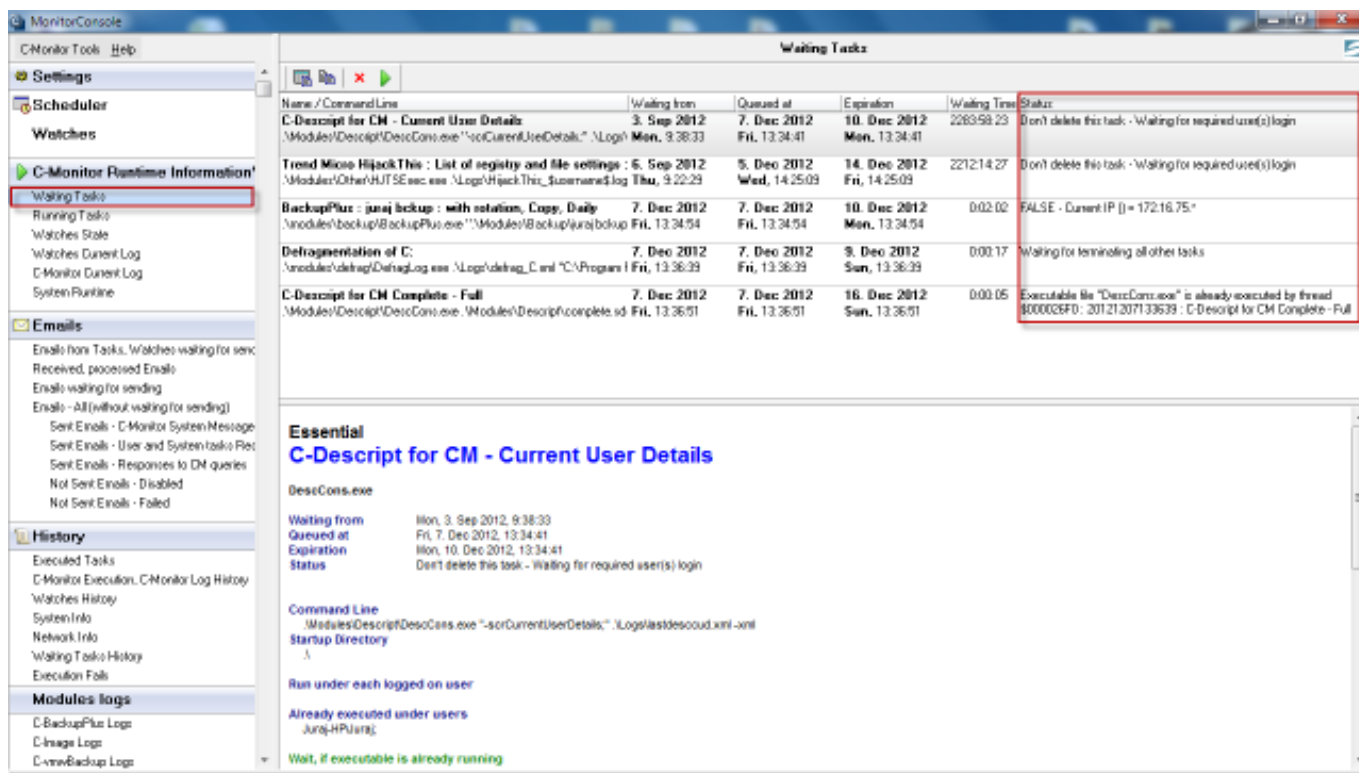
MonitorConsole

C-Monitor Tools Help

Settings

Scheduler

Watches

C-Monitor Runtime Information

Waiting Tasks
Running Tasks
Watches State
Watches Current Log
C-Monitor Current Log
System Runtime

Emails

Emails from Tasks, Watches waiting for senc
Received, processed Emails
Emails waiting for sending
Emails - All (without waiting for sending)
Sent Emails - C-Monitor System Message
Sent Emails - User and System tasks Rec
Sent Emails - Responses to CM queries
Not Sent Emails - Disabled
Not Sent Emails - Failed

History

Executed Tasks
C-Monitor Execution, C-Monitor Log History
Watches History
System Info
Network Info
Waiting Tasks History
Execution Fails

Modules logs

C-BackupPlus Logs
C-Image Logs
C-vmwBackup Logs

Waiting Tasks

| Name / Command Line | Waiting from | Queued at | Expiration | Waiting Time | Status |
|---|---|---|---|---|---|
| C-Descript for CM - Current User Details .\Modules\Descript\DescCons.exe "-scrCurrentUserDetails;" .\Logs\ | 3. Sep 2012 Mon, 9:38:33 | 7. Dec 2012 Fri, 13:34:41 | 10. Dec 2012 Mon, 13:34:41 | 2283:58:23 | Don't delete this task - Waiting for required user(s) login |
| Trend Micro HijackThis : List of registry and file settings : .\Modules\Other\HJTSExec.exe .\Logs\HijackThis_$username$.log | 6. Sep 2012 Thu, 9:22:29 | 5. Dec 2012 Wed, 14:25:09 | 14. Dec 2012 Fri, 14:25:09 | 2212:14:27 | Don't delete this task - Waiting for required user(s) login |
| BackupPlus : juraj bckup : with rotation, Copy, Daily .\modules\backup\BackupPlus.exe "\Modules\Backup\juraj bckup | 7. Dec 2012 Fri, 13:34:54 | 7. Dec 2012 Fri, 13:34:54 | 10. Dec 2012 Mon, 13:34:54 | 0:02:02 | FALSE - Current IP () = 172.16.75.* |
| Defragmentation of C: .\modules\defrag\DefragLog.exe .\Logs\defrag_C.xml "C:\Program I | 7. Dec 2012 Fri, 13:36:39 | 7. Dec 2012 Fri, 13:36:39 | 9. Dec 2012 Sun, 13:36:39 | 0:00:17 | Waiting for terminating all other tasks |
| C-Descript for CM Complete - Full .\Modules\Descript\DescCons.exe .\Modules\Descript\complete.sd | 7. Dec 2012 Fri, 13:36:51 | 7. Dec 2012 Fri, 13:36:51 | 16. Dec 2012 Sun, 13:36:51 | 0:00:05 | Executable file "DescCons.exe" is already executed by thread $000026F0 : 20121207133639 : C-Descript for CM Complete - Full |

Essential
C-Descript for CM - Current User Details

DescCons.exe

Waiting from Mon, 3. Sep 2012, 9:38:33
Queued at Fri, 7. Dec 2012, 13:34:41
Expiration Mon, 10. Dec 2012, 13:34:41
Status Don't delete this task - Waiting for required user(s) login

Command Line
.\Modules\Descript\DescCons.exe "-scrCurrentUserDetails;" .\Logs\lastdescoud.xml -xml
Startup Directory
.\

Run under each logged on user

Already executed under users
Juraj-HP\juraj;

Wait, if executable is already running